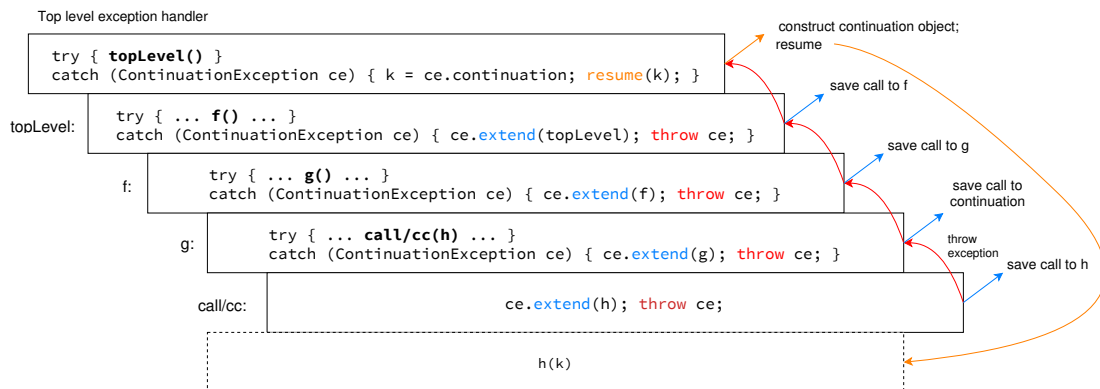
Top level exception handler

try { **topLevel()** }
catch (ContinuationException ce) { k = ce.continuation; resume(k); }

construct continuation object;
resume

topLevel:
try { ... **f()** ... }
catch (ContinuationException ce) { ce.extend(topLevel); throw ce; }

save call to f

f:
try { ... **g()** ... }
catch (ContinuationException ce) { ce.extend(f); throw ce; }

save call to g

g:
try { ... **call/cc(h)** ... }
catch (ContinuationException ce) { ce.extend(g); throw ce; }

save call to continuation

throw exception

save call to h

call/cc:
ce.extend(h); throw ce;

h(k)